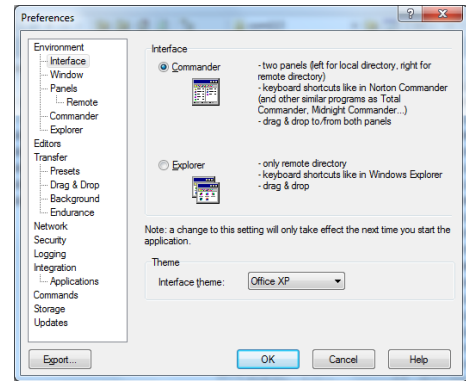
Preferences

?

Environment
Interface
Window
Panels
Remote
Commander
Explorer
Editors
Transfer
Presets
Drag & Drop
Background
Endurance
Network
Security
Logging
Integration
Applications
Commands
Storage
Updates

Interface

Commander
- two panels (left for local directory, right for remote directory)
- keyboard shortcuts like in Norton Commander (and other similar programs as Total Commander, Midnight Commander...)
- drag & drop to/from both panels

Explorer
- only remote directory
- keyboard shortcuts like in Windows Explorer
- drag & drop

Note: a change to this setting will only take effect the next time you start the application.

Theme
Interface theme: Office XP

Export...

OK

Cancel

Help